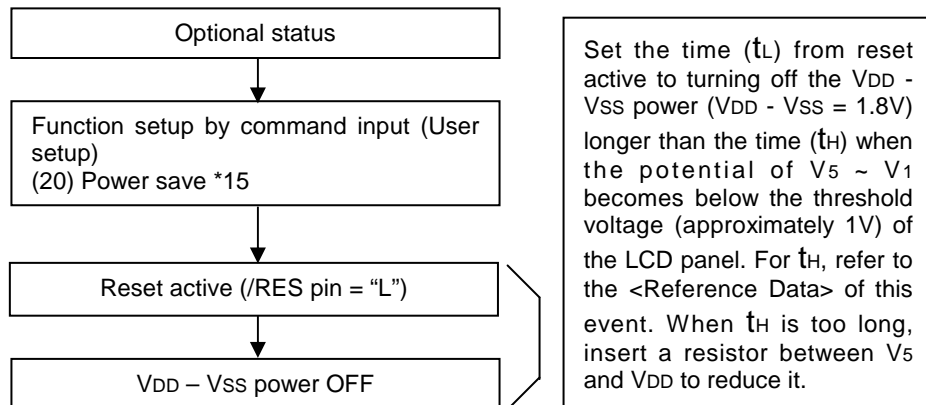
Optional status

Function setup by command input (User setup)
(20) Power save *15

Reset active (/RES pin = "L")

VDD – VSS power OFF

Set the time (tL) from reset active to turning off the VDD - VSS power (VDD - VSS = 1.8V) longer than the time (tH) when the potential of V5 ~ V1 becomes below the threshold voltage (approximately 1V) of the LCD panel. For tH, refer to the <Reference Data> of this event. When tH is too long, insert a resistor between V5 and VDD to reduce it.